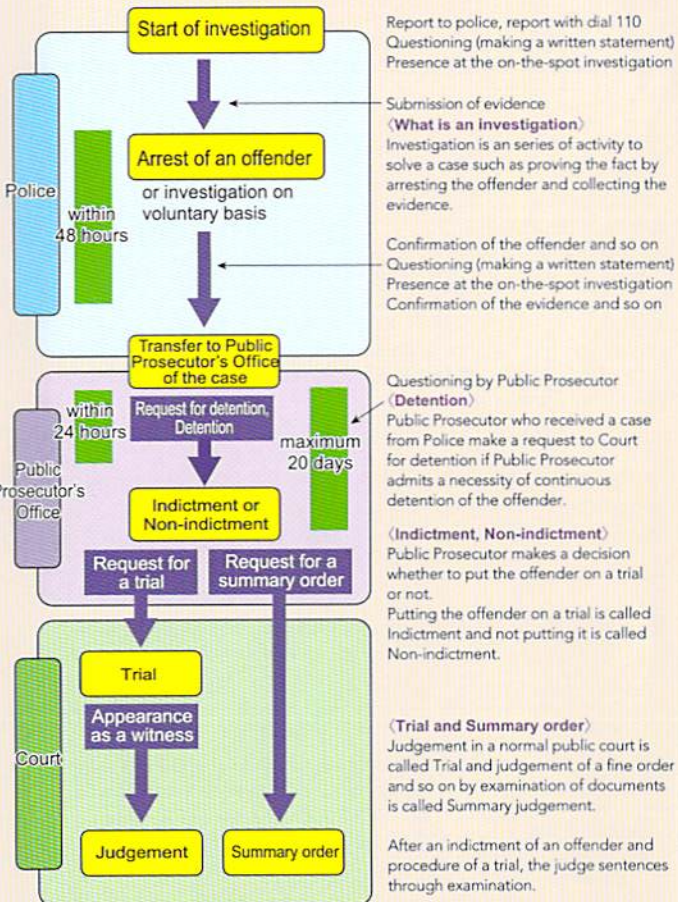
Start of investigation

Police

within 48 hours

Arrest of an offender

or investigation on voluntary basis

Transfer to Public Prosecutor's Office of the case

Public Prosecutor's Office

within 24 hours

Request for detention, Detention

maximum 20 days

Indictment or Non-indictment

Request for a trial

Request for a summary order

Court

Trial

Appearance as a witness

Judgement

Summary order

Report to police, report with dial 110
Questioning (making a written statement)
Presence at the on-the-spot investigation

Submission of evidence

〈What is an investigation〉
Investigation is an series of activity to solve a case such as proving the fact by arresting the offender and collecting the evidence.

Confirmation of the offender and so on
Questioning (making a written statement)
Presence at the on-the-spot investigation
Confirmation of the evidence and so on

Questioning by Public Prosecutor
〈Detention〉
Public Prosecutor who received a case from Police make a request to Court for detention if Public Prosecutor admits a necessity of continuous detention of the offender.

〈Indictment, Non-indictment〉
Public Prosecutor makes a decision whether to put the offender on a trial or not.
Putting the offender on a trial is called Indictment and not putting it is called Non-indictment.

〈Trial and Summary order〉
Judgement in a normal public court is called Trial and judgement of a fine order and so on by examination of documents is called Summary judgement.

After an indictment of an offender and procedure of a trial, the judge sentences through examination.